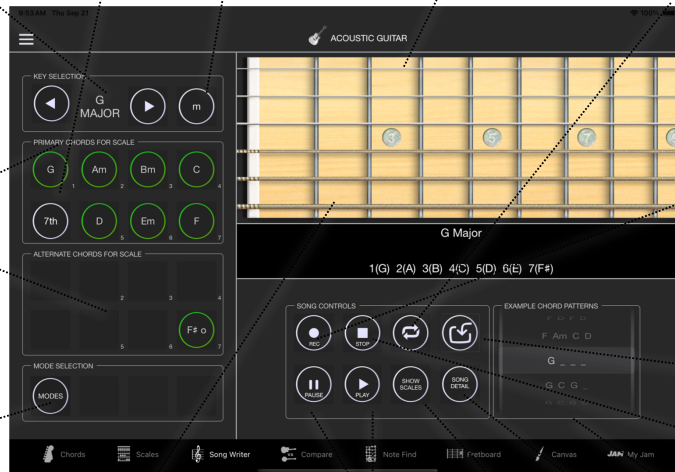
9:53 AM Thu Sep 21
100%

ACOUSTIC GUITAR

KEY SELECTION
G MAJOR
m

PRIMARY CHORDS FOR SCALE
G 1
Am 2
Bm 3
C 4
7th
D 5
Em 6
F 7

ALTERNATE CHORDS FOR SCALE
2
3
4
5
6
F# o 7

MODE SELECTION
MODES

3
5
7

G Major

1(G) 2(A) 3(B) 4(C) 5(D) 6(E) 7(F#)

SONG CONTROLS
REC
STOP
PAUSE
PLAY
SHOW SCALES
SONG DETAIL

EXAMPLE CHORD PATTERNS
F Am C D
G _ _ _
G C G _

Chords
Scales
Song Writer
Compare
Note Find
Fretboard
Canvas
My Jam